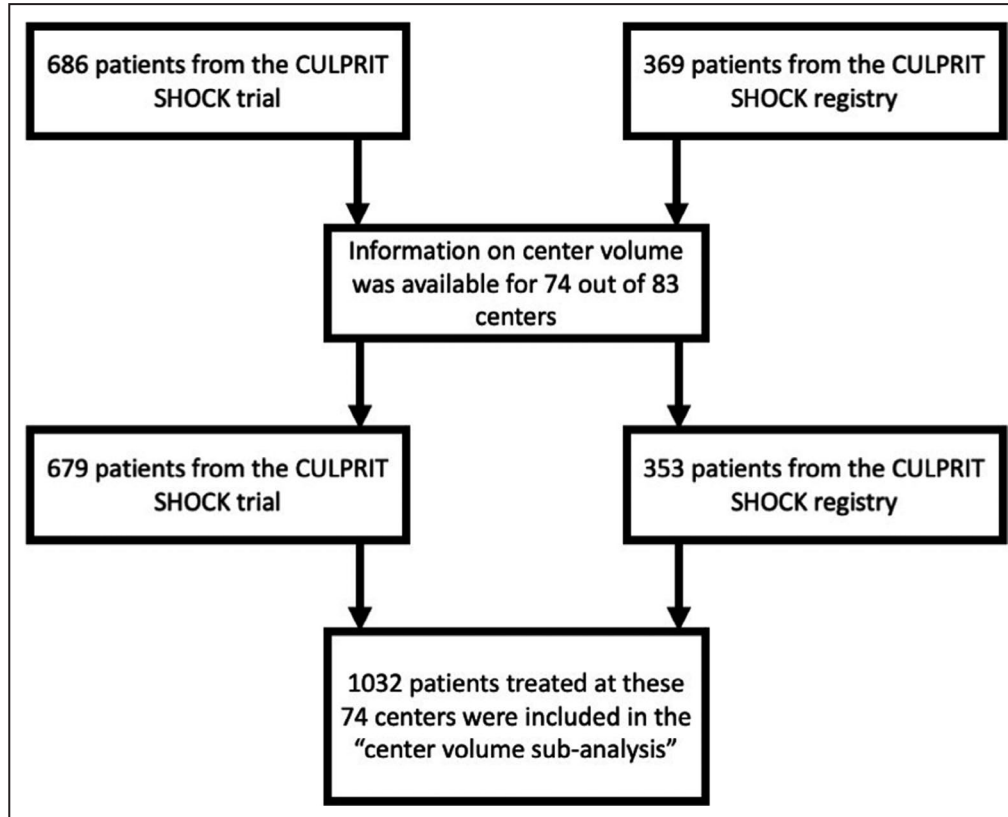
686 patients from the CULPRIT SHOCK trial

369 patients from the CULPRIT SHOCK registry

Information on center volume was available for 74 out of 83 centers

679 patients from the CULPRIT SHOCK trial

353 patients from the CULPRIT SHOCK registry

1032 patients treated at these 74 centers were included in the "center volume sub-analysis"